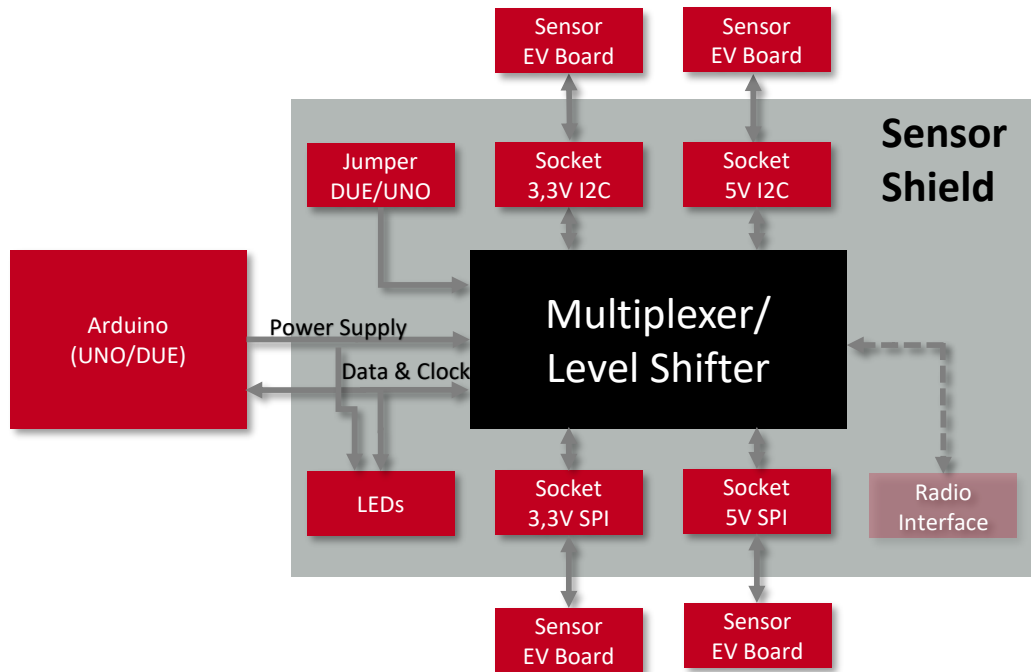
Sensor EV Board

Sensor EV Board

Sensor Shield

Jumper DUE/UNO

Socket 3,3V I2C

Socket 5V I2C

Arduino (UNO/DUE)

Power Supply

Data & Clock

Multiplexer/ Level Shifter

LEDs

Socket 3,3V SPI

Socket 5V SPI

Radio Interface

Sensor EV Board

Sensor EV Board